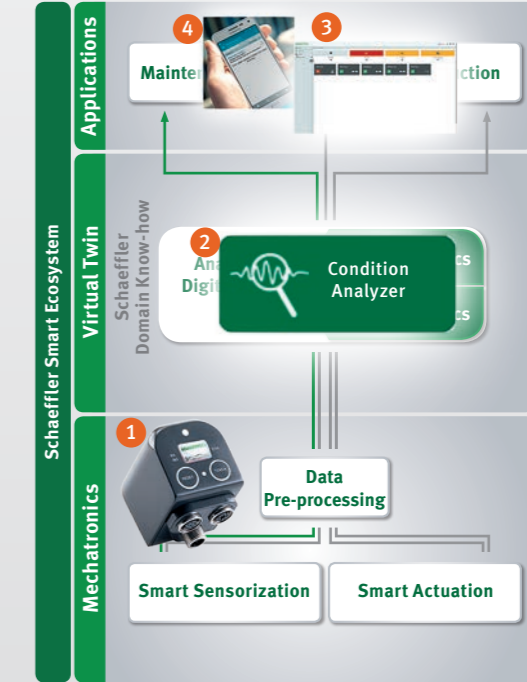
Schaeffler Smart Ecosystem

Applications

Mainte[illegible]

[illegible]ction

4

3

Virtual Twin

Schaeffler Domain Know-how

2

Ana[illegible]

Digit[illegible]

Condition Analyzer

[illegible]cs

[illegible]cs

Mechatronics

1

Data Pre-processing

Smart Sensorization

Smart Actuation